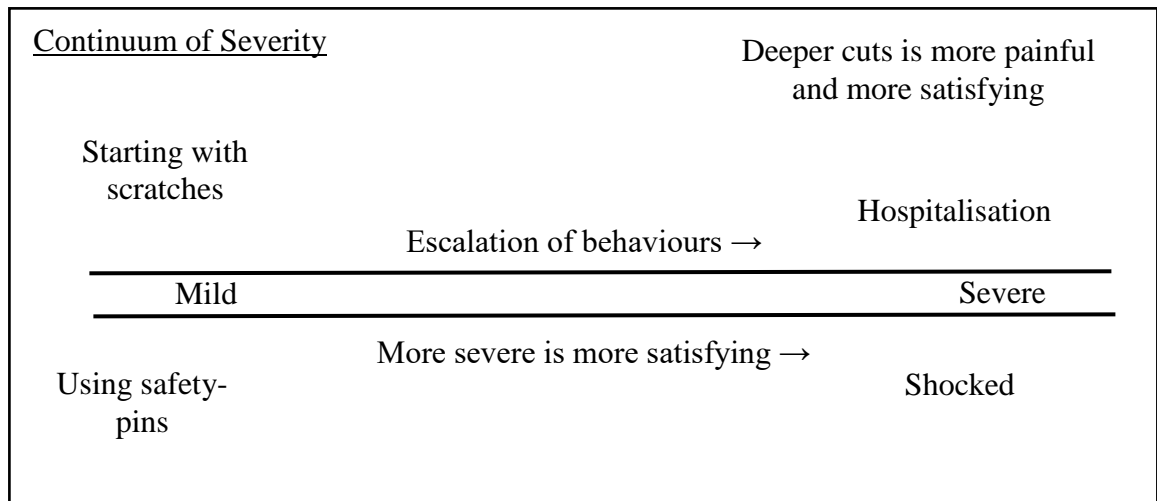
Continuum of Severity

Deeper cuts is more painful and more satisfying

Starting with scratches

Hospitalisation

Escalation of behaviours →

Mild

Severe

More severe is more satisfying →

Using safety-pins

Shocked